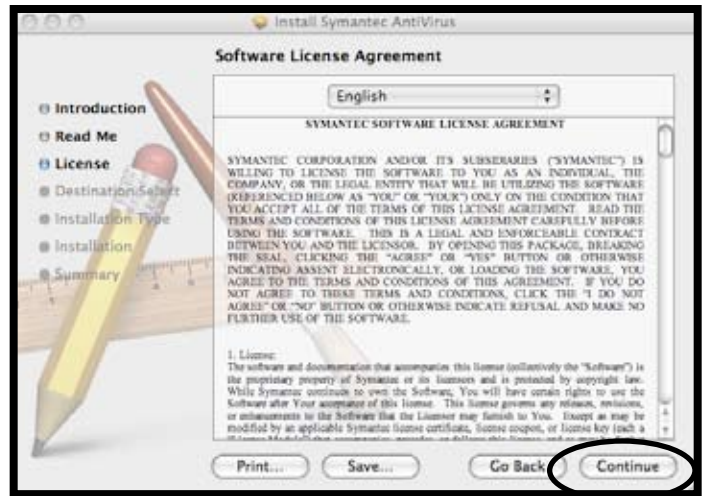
Install Symantec AntiVirus

Software License Agreement

Introduction
Read Me
License
Destination Select
Installation Type
Installation
Summary

English

SYMANTEC SOFTWARE LICENSE AGREEMENT

SYMANTEC CORPORATION AND/OR ITS SUBSIDIARIES ("SYMANTEC") IS WILLING TO LICENSE THE SOFTWARE TO YOU AS AN INDIVIDUAL, THE COMPANY, OR THE LEGAL ENTITY THAT WILL BE UTILIZING THE SOFTWARE (REFERENCED BELOW AS "YOU" OR "YOUR") ONLY ON THE CONDITION THAT YOU ACCEPT ALL OF THE TERMS OF THIS LICENSE AGREEMENT. READ THE TERMS AND CONDITIONS OF THIS LICENSE AGREEMENT CAREFULLY BEFORE USING THE SOFTWARE. THIS IS A LEGAL AND ENFORCEABLE CONTRACT BETWEEN YOU AND THE LICENSOR. BY OPENING THIS PACKAGE, BREAKING THE SEAL, CLICKING THE "AGREE" OR "YES" BUTTON OR OTHERWISE INDICATING ASSENT ELECTRONICALLY, OR LOADING THE SOFTWARE, YOU AGREE TO THE TERMS AND CONDITIONS OF THIS AGREEMENT. IF YOU DO NOT AGREE TO THESE TERMS AND CONDITIONS, CLICK THE "I DO NOT AGREE" OR "NO" BUTTON OR OTHERWISE INDICATE REFUSAL AND MAKE NO FURTHER USE OF THE SOFTWARE.

1. License:
The software and documentation that accompanies this license (collectively the "Software") is the proprietary property of Symantec or its licensors and is protected by copyright law. While Symantec continues to own the Software, You will have certain rights to use the Software after Your acceptance of this license. This license governs any releases, revisions, or enhancements to the Software that the Licensor may furnish to You. Except as may be modified by an applicable Symantec license certificate, license coupon, or license key (each a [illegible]

Print... Save... Go Back Continue